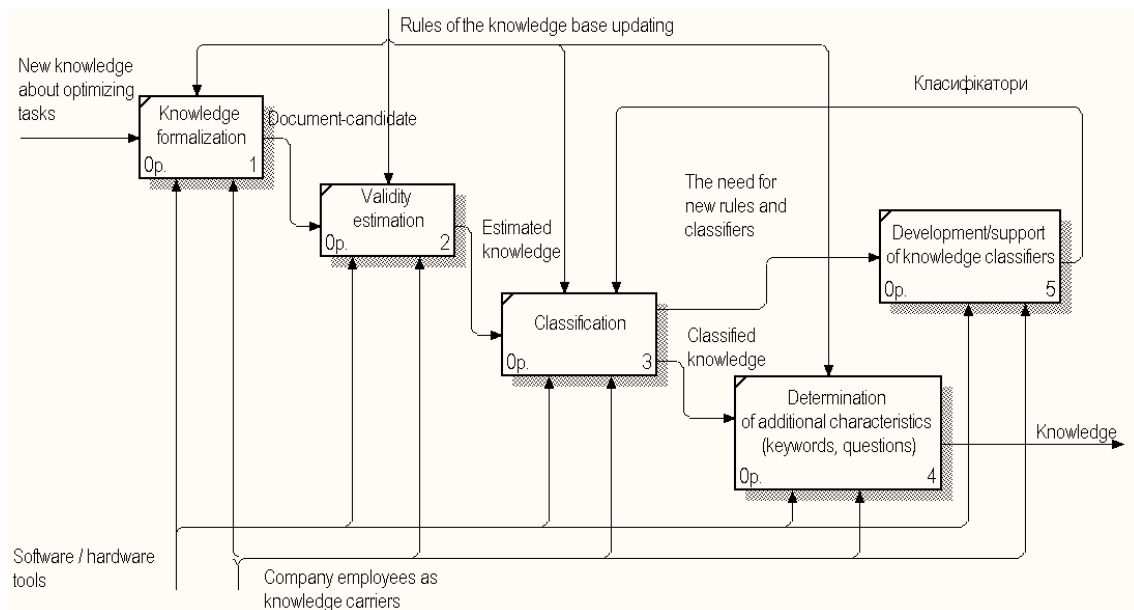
Rules of the knowledge base updating

New knowledge about optimizing tasks

Knowledge formalization
0p. 1

Document-candidate

Класифікатори

Validity estimation
0p. 2

Estimated knowledge

The need for new rules and classifiers

Development/support of knowledge classifiers
0p. 5

Classification
0p. 3

Classified knowledge

Determination of additional characteristics (keywords, questions)
0p. 4

Knowledge

Software / hardware tools

Company employees as knowledge carriers